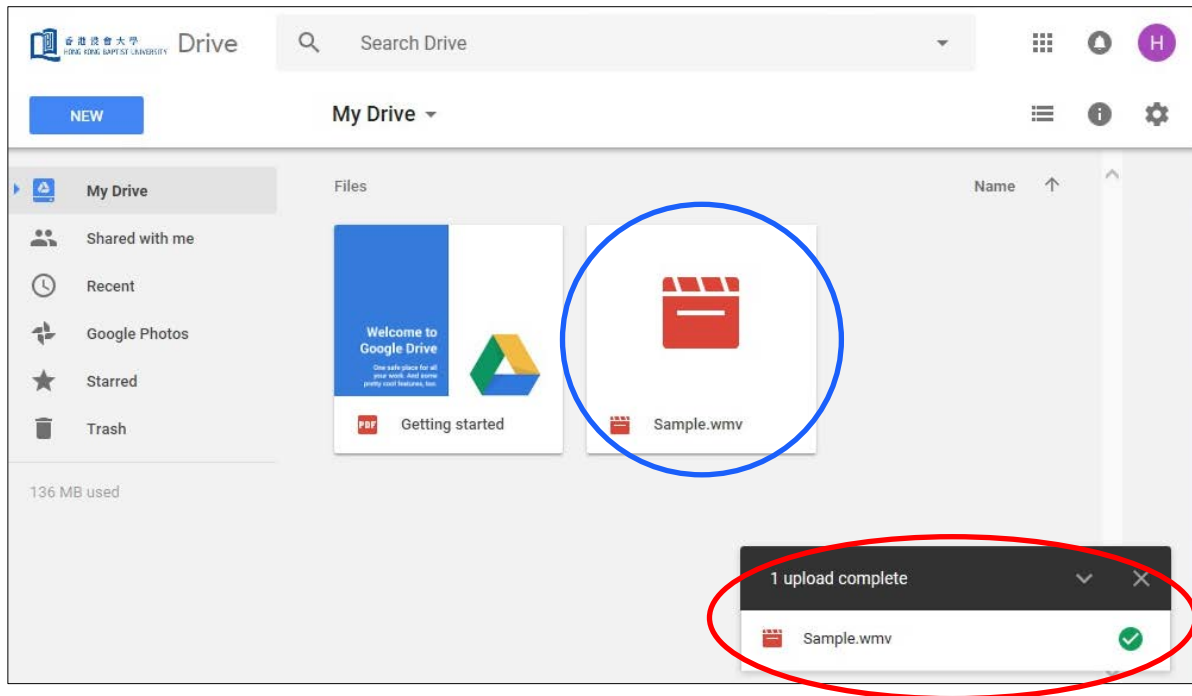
香港浸會大學 HONG KONG BAPTIST UNIVERSITY Drive

Search Drive

H

NEW

My Drive

My Drive

Shared with me

Recent

Google Photos

Starred

Trash

136 MB used

Files

Name

Welcome to Google Drive

One safe place for all your work. And some pretty cool features, too.

PDF

Getting started

Sample.wmv

1 upload complete

Sample.wmv